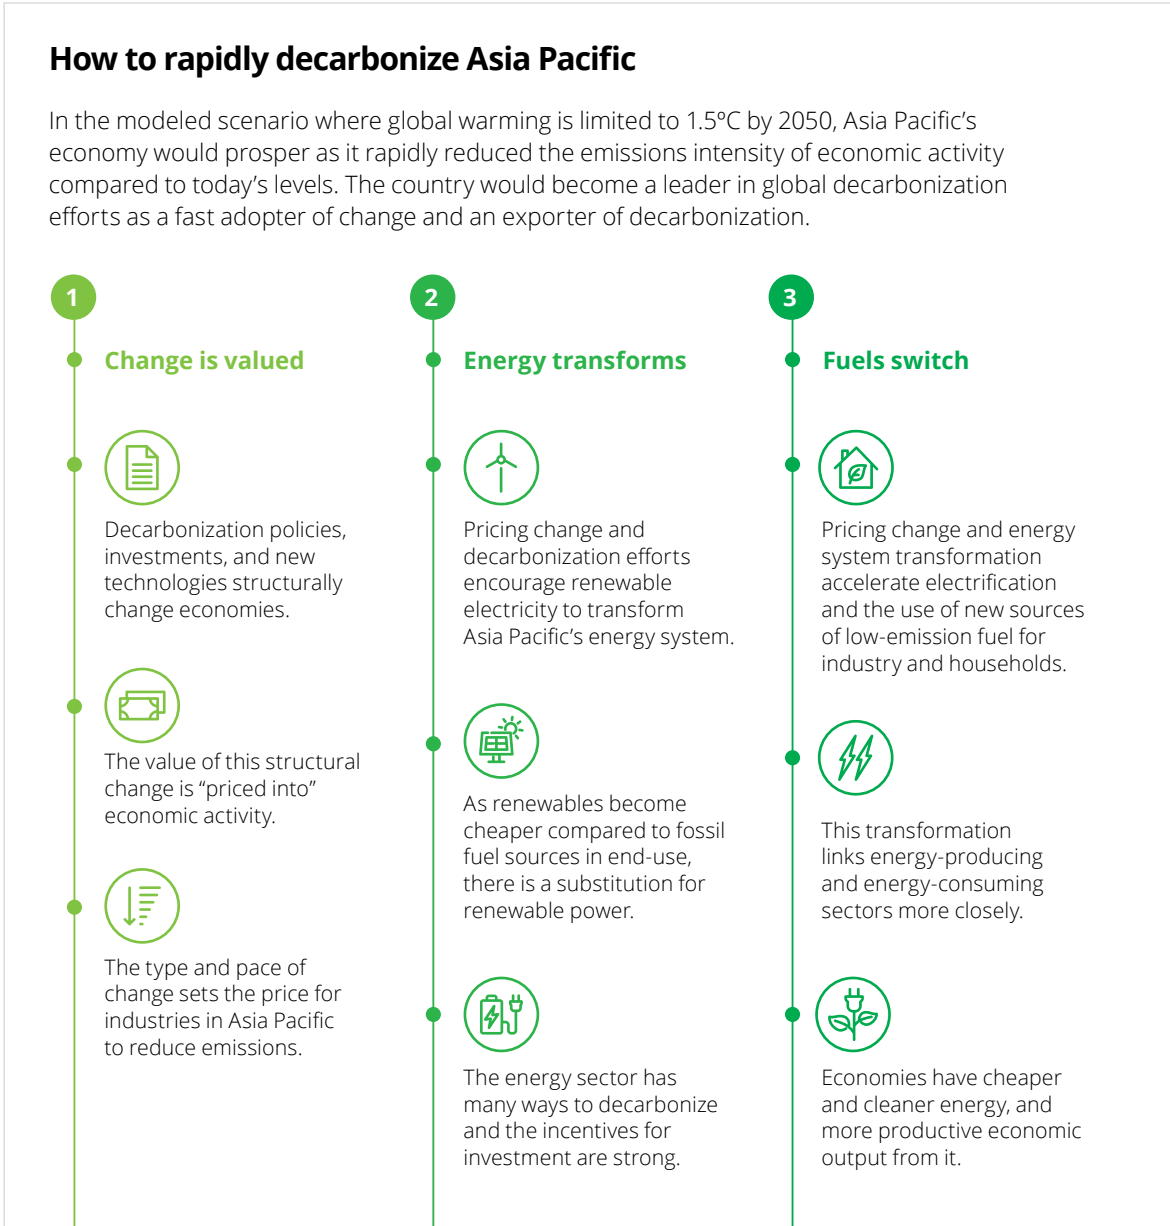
How to rapidly decarbonize Asia Pacific

In the modeled scenario where global warming is limited to 1.5°C by 2050, Asia Pacific's economy would prosper as it rapidly reduced the emissions intensity of economic activity compared to today's levels. The country would become a leader in global decarbonization efforts as a fast adopter of change and an exporter of decarbonization.

1

Change is valued

Decarbonization policies, investments, and new technologies structurally change economies.

The value of this structural change is "priced into" economic activity.

The type and pace of change sets the price for industries in Asia Pacific to reduce emissions.

2

Energy transforms

Pricing change and decarbonization efforts encourage renewable electricity to transform Asia Pacific's energy system.

As renewables become cheaper compared to fossil fuel sources in end-use, there is a substitution for renewable power.

The energy sector has many ways to decarbonize and the incentives for investment are strong.

3

Fuels switch

Pricing change and energy system transformation accelerate electrification and the use of new sources of low-emission fuel for industry and households.

This transformation links energy-producing and energy-consuming sectors more closely.

Economies have cheaper and cleaner energy, and more productive economic output from it.